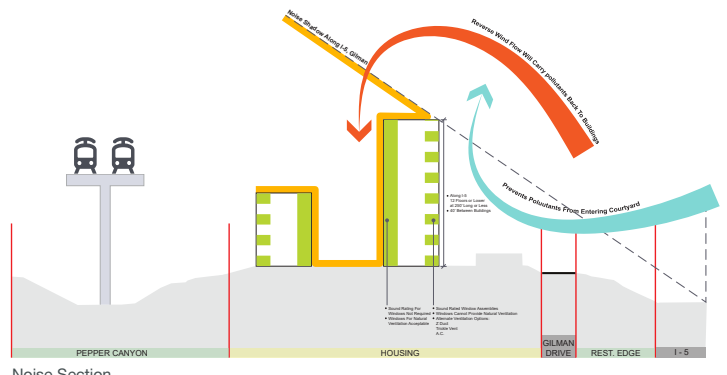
Noise Shadow Along I-5, Gilman

Reverse Wind Flow Will Carry pollutants Back To Buildings

Prevents Polutants From Entering Courtyard

• Along I-5
12 Floors or Lower
at 250' Long or Less
• 60' Between Buildings

• Sound Rating For Windows Not Required
• Windows For Natural Ventilation Acceptable

• Sound Rated Window Assemblies
• Windows Cannot Provide Natural Ventilation
• Alternate Ventilation Options:
Z-Duct
Trickle Vent
A.C.

PEPPER CANYON

HOUSING

GILMAN DRIVE

REST. EDGE

I - 5

Noise Section